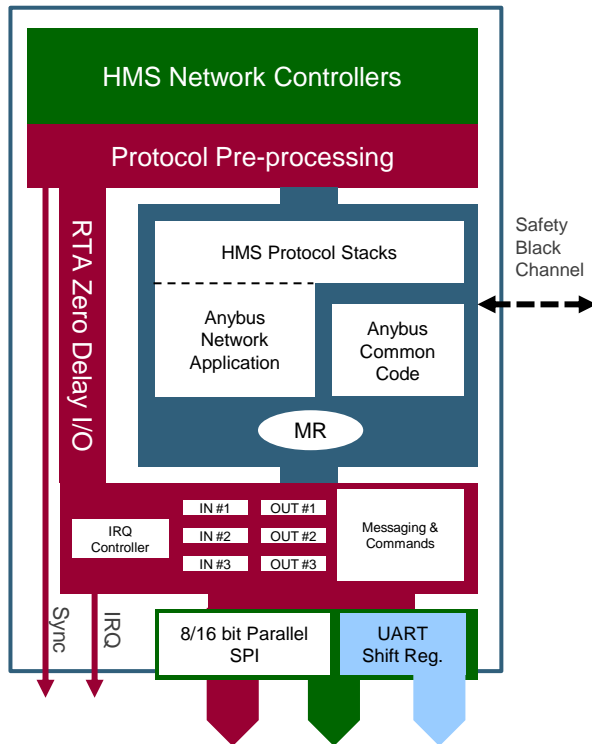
HMS Network Controllers

Protocol Pre-processing

RTA Zero Delay I/O

HMS Protocol Stacks

Anybus Network Application

Anybus Common Code

MR

Safety Black Channel

IRQ Controller

IN #1
IN #2
IN #3

OUT #1
OUT #2
OUT #3

Messaging & Commands

Sync

IRQ

8/16 bit Parallel SPI

UART Shift Reg.